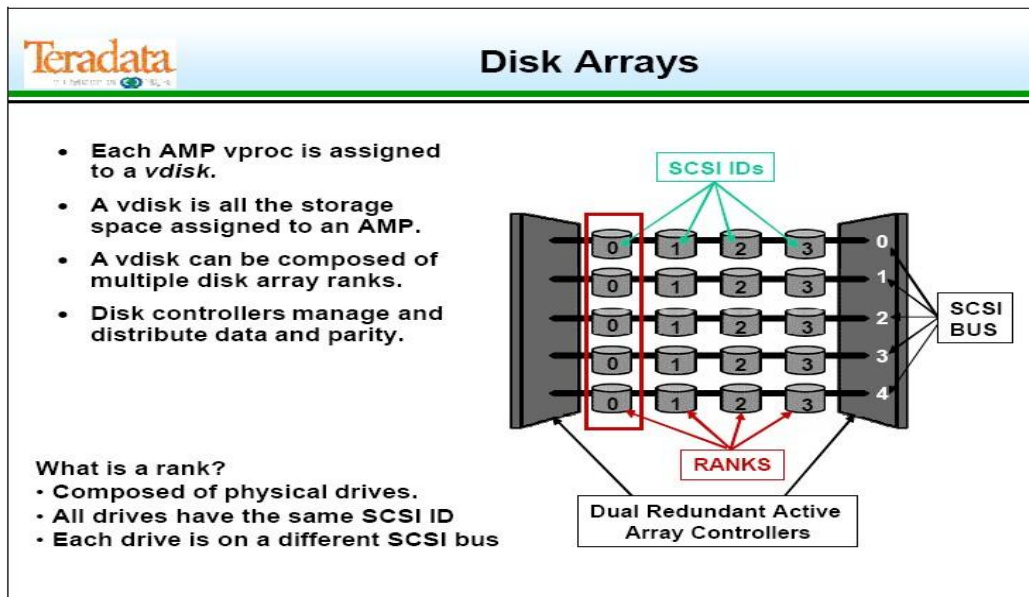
Teradata
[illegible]

Disk Arrays

- Each AMP vproc is assigned to a *vdisk.*
- A vdisk is all the storage space assigned to an AMP.
- A vdisk can be composed of multiple disk array ranks.
- Disk controllers manage and distribute data and parity.

SCSI IDs

0 1 2 3 0
0 1 2 3 1
0 1 2 3 2
0 1 2 3 3
0 1 2 3 4

SCSI BUS

RANKS

What is a rank?
· Composed of physical drives.
· All drives have the same SCSI ID
· Each drive is on a different SCSI bus

Dual Redundant Active Array Controllers